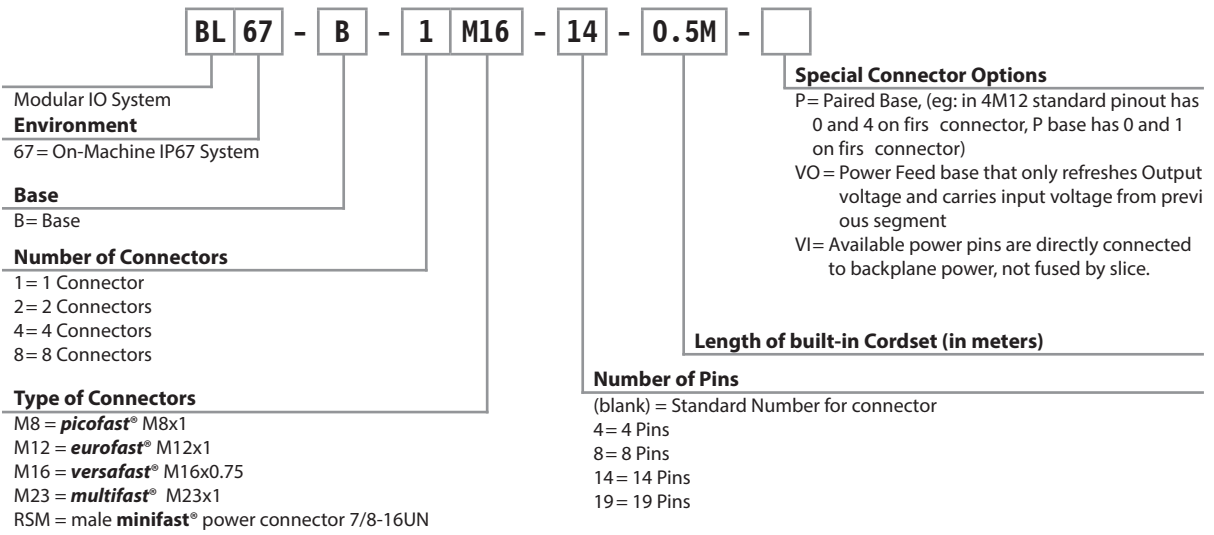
BL 67 - B - 1 M16 - 14 - 0.5M -

Modular IO System
**Environment**
67 = On-Machine IP67 System

**Base**
B = Base

**Number of Connectors**
1 = 1 Connector
2 = 2 Connectors
4 = 4 Connectors
8 = 8 Connectors

**Type of Connectors**
M8 = ***picofast***® M8x1
M12 = ***eurofast***® M12x1
M16 = ***versafast***® M16x0.75
M23 = ***multifast***® M23x1
RSM = male **minifast**® power connector 7/8-16UN

**Special Connector Options**
P = Paired Base, (eg: in 4M12 standard pinout has 0 and 4 on firs connector, P base has 0 and 1 on firs connector)
VO = Power Feed base that only refreshes Output voltage and carries input voltage from previ ous segment
VI = Available power pins are directly connected to backplane power, not fused by slice.

**Length of built-in Cordset (in meters)**

**Number of Pins**
(blank) = Standard Number for connector
4 = 4 Pins
8 = 8 Pins
14 = 14 Pins
19 = 19 Pins